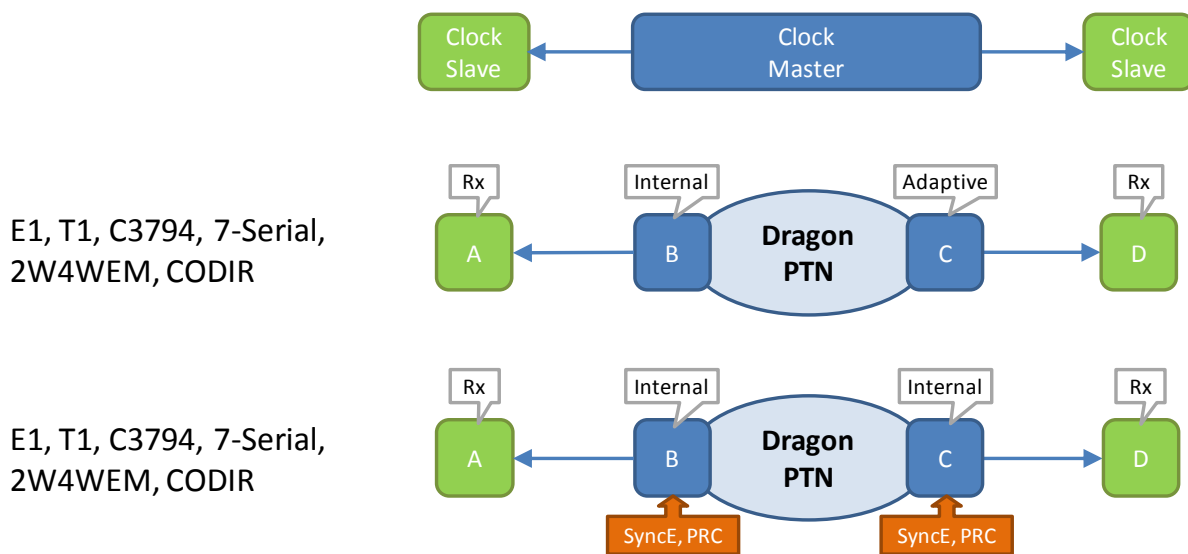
Clock Slave

Clock Master

Clock Slave

E1, T1, C3794, 7-Serial, 2W4WEM, CODIR

Rx

A

Internal

B

Dragon PTN

Adaptive

C

Rx

D

E1, T1, C3794, 7-Serial, 2W4WEM, CODIR

Rx

A

Internal

B

Dragon PTN

Internal

C

Rx

D

SyncE, PRC

SyncE, PRC